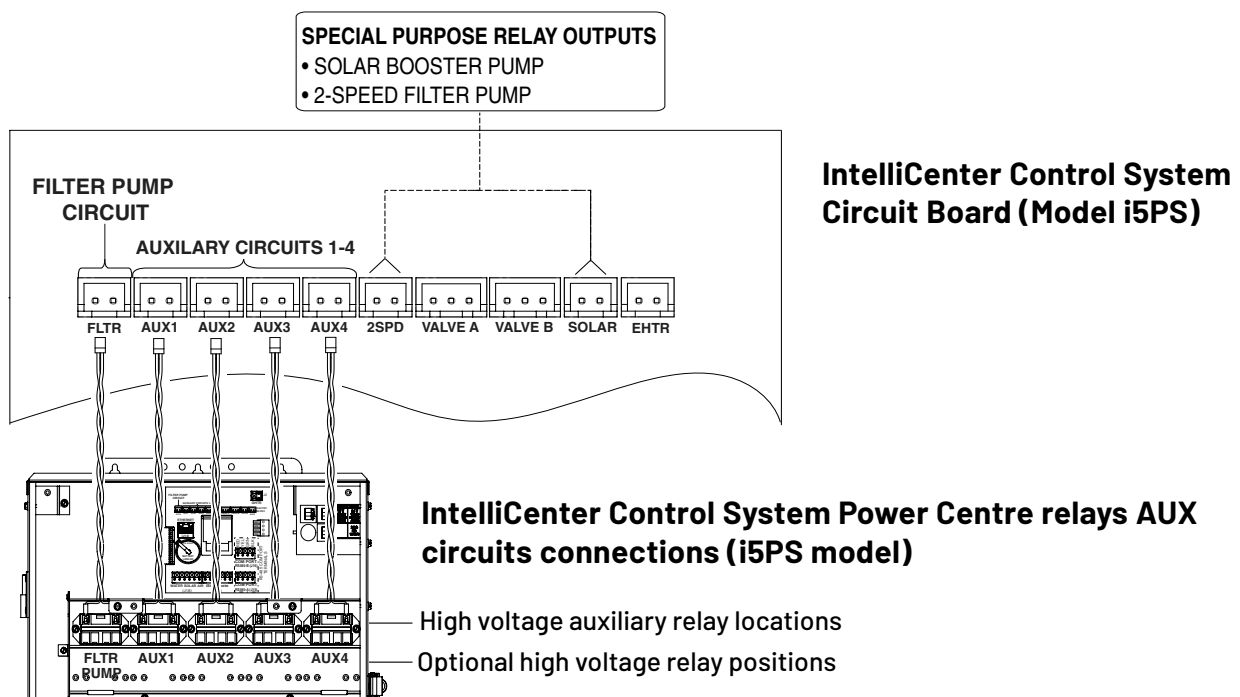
SPECIAL PURPOSE RELAY OUTPUTS
• SOLAR BOOSTER PUMP
• 2-SPEED FILTER PUMP

FILTER PUMP CIRCUIT

AUXILARY CIRCUITS 1-4

FLTR AUX1 AUX2 AUX3 AUX4 2SPD VALVE A VALVE B SOLAR EHTR

IntelliCenter Control System Circuit Board (Model i5PS)

IntelliCenter Control System Power Centre relays AUX circuits connections (i5PS model)

High voltage auxiliary relay locations

FLTR PUMP AUX1 AUX2 AUX3 AUX4

Optional high voltage relay positions